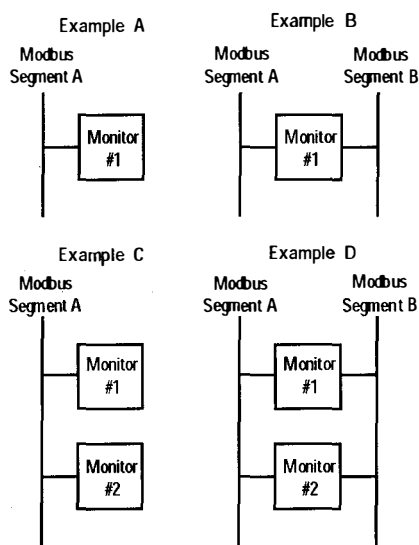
Example A

Modbus Segment A

Monitor #1

Example B

Modbus Segment A

Modbus Segment B

Monitor #1

Example C

Modbus Segment A

Monitor #1

Monitor #2

Example D

Modbus Segment A

Modbus Segment B

Monitor #1

Monitor #2